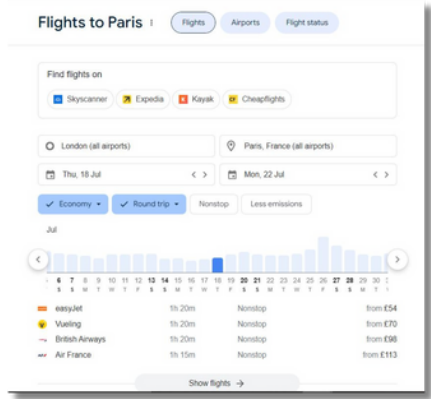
Flights to Paris

Flights Airports Flight status

Find flights on

Skyscanner Expedia Kayak Cheapflights

London (all airports)

Paris, France (all airports)

Thu, 18 Jul

Mon, 22 Jul

Economy Round trip Nonstop Less emissions

Jul

6 7 8 9 10 11 12 13 14 15 16 17 18 19 20 21 22 23 24 25 26 27 28 29 30
S S M T W T F S S M T W T F S S M T W T F S S M T

easyJet 1h 20m Nonstop from £54
Vueling 1h 20m Nonstop from £70
British Airways 1h 20m Nonstop from £98
Air France 1h 15m Nonstop from £113

Show flights →